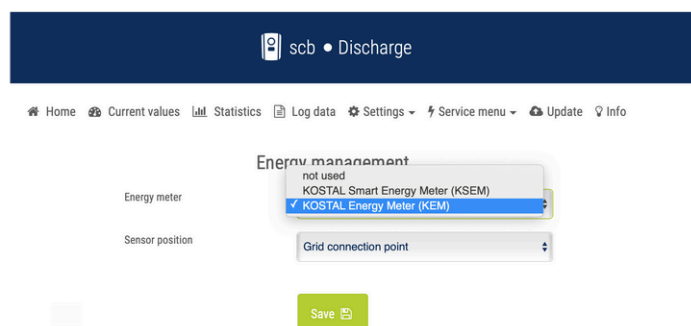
scb • Discharge

Home Current values Statistics Log data Settings Service menu Update Info

Energy management

Energy meter

not used
KOSTAL Smart Energy Meter (KSEM)
✓ KOSTAL Energy Meter (KEM)

Sensor position

Grid connection point

Save